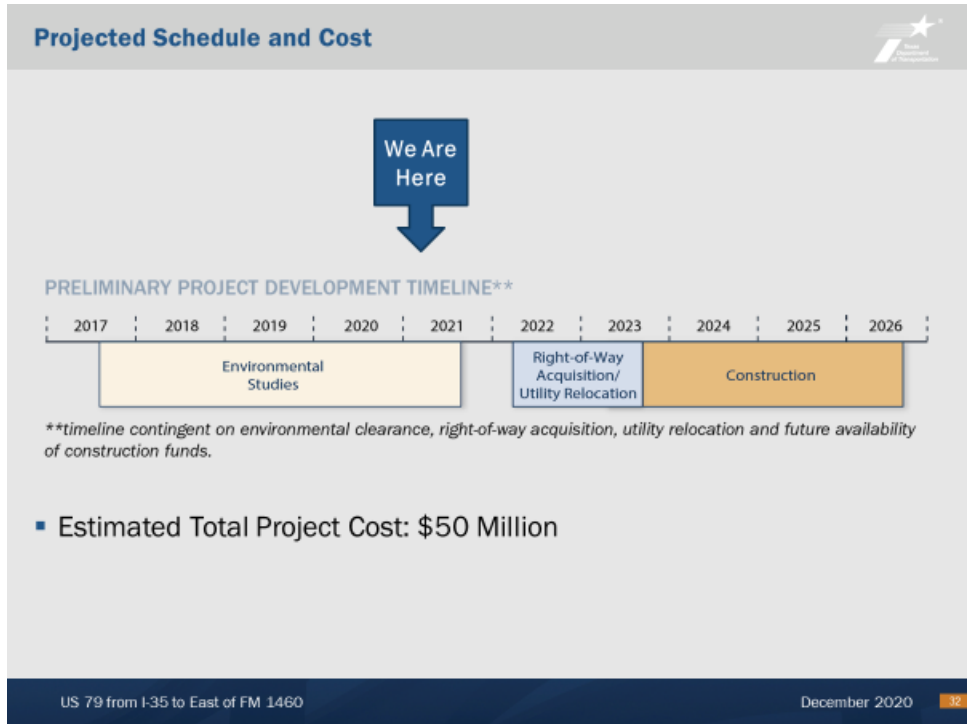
Projected Schedule and Cost

Texas Department of Transportation

We Are Here

PRELIMINARY PROJECT DEVELOPMENT TIMELINE**

| 2017 | 2018 | 2019 | 2020 | 2021 | 2022 | 2023 | 2024 | 2025 | 2026 |
|---|---|---|---|---|---|---|---|---|---|

Environmental Studies

Right-of-Way Acquisition/ Utility Relocation

Construction

**timeline contingent on environmental clearance, right-of-way acquisition, utility relocation and future availability of construction funds.

▪ Estimated Total Project Cost: $50 Million

US 79 from I-35 to East of FM 1460

December 2020

32